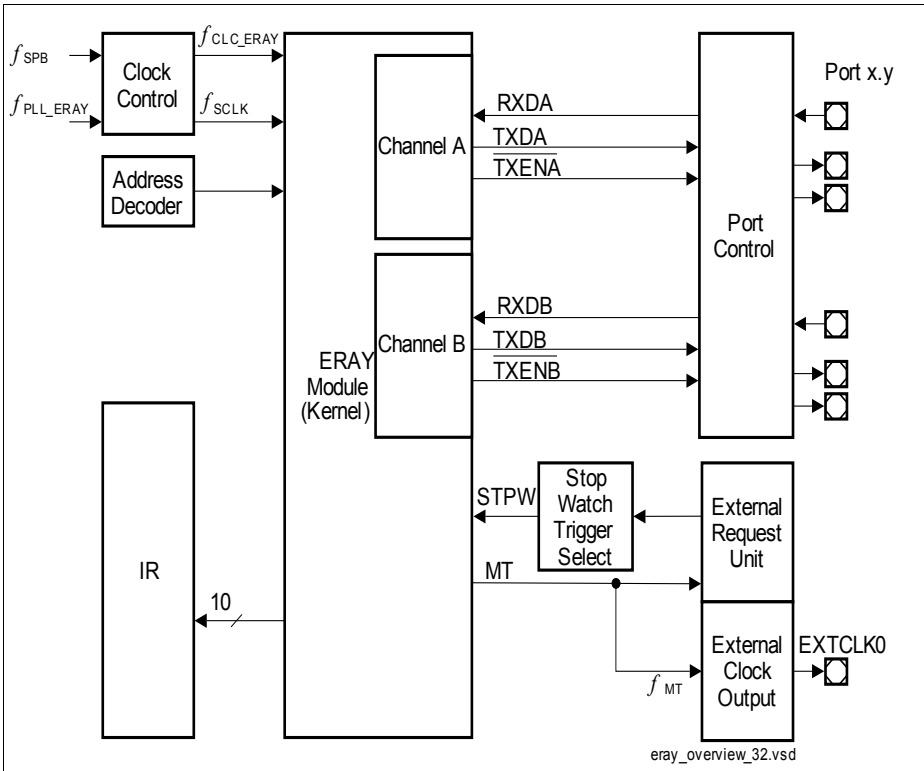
$f_{SPB}$

$f_{PLL\_ERAY}$

Clock Control

$f_{CLC\_ERAY}$

$f_{SCLK}$

Address Decoder

Channel A

RXDA

TXDA

$\overline{TXENA}$

Port Control

Port x.y

Channel B

RXDB

TXDB

$\overline{TXENB}$

ERAY Module (Kernel)

IR

10

STPW

Stop Watch Trigger Select

External Request Unit

MT

External Clock Output

EXTCLK0

$f_{MT}$

eray_overview_32.vsd